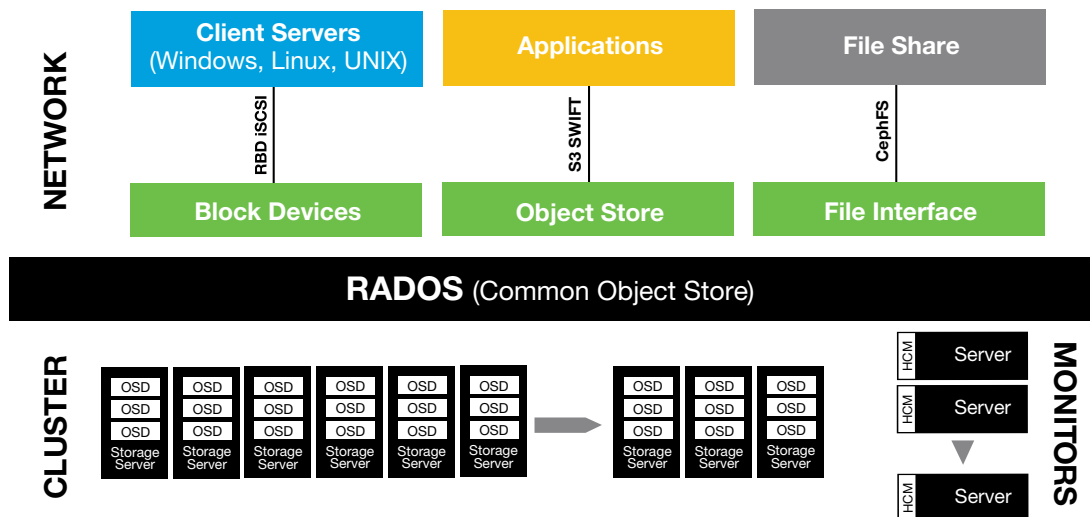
NETWORK

Client Servers
(Windows, Linux, UNIX)

Applications

File Share

RBD iSCSI

S3 SWIFT

CephFS

Block Devices

Object Store

File Interface

RADOS (Common Object Store)

CLUSTER

OSD
OSD
OSD
Storage Server

OSD
OSD
OSD
Storage Server

OSD
OSD
OSD
Storage Server

OSD
OSD
OSD
Storage Server

OSD
OSD
OSD
Storage Server

OSD
OSD
OSD
Storage Server

OSD
OSD
OSD
Storage Server

OSD
OSD
OSD
Storage Server

OSD
OSD
OSD
Storage Server

HCM Server

HCM Server

HCM Server

MONITORS